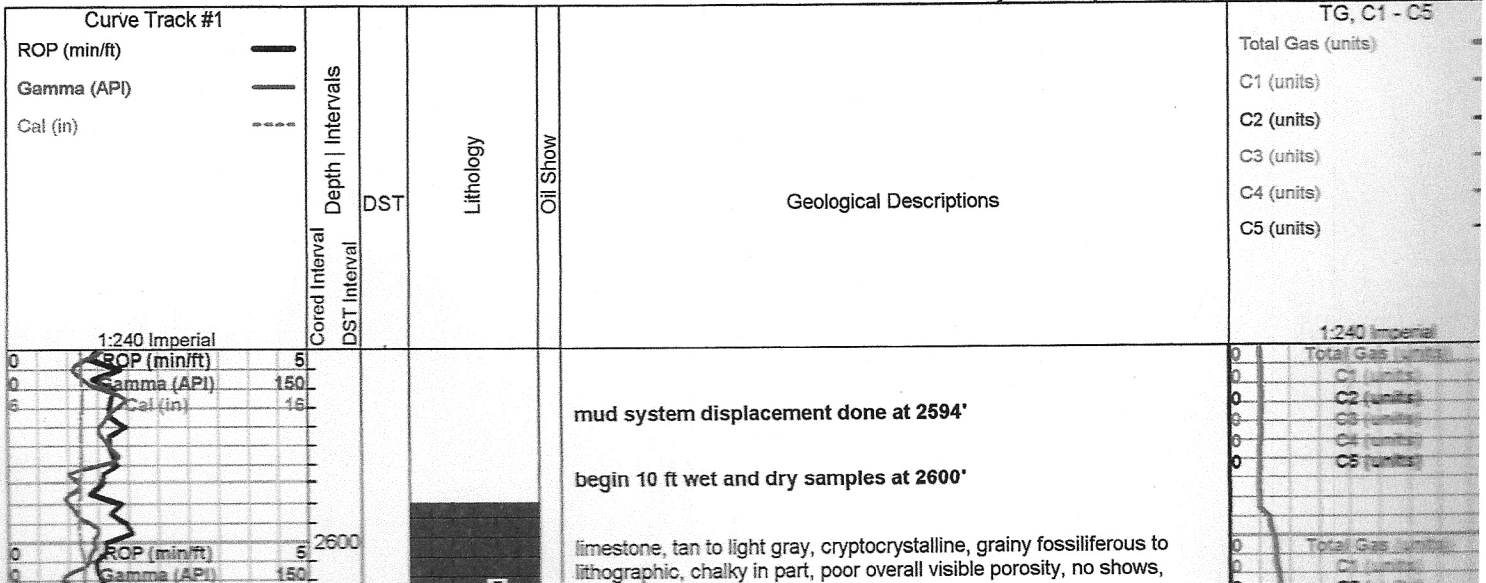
Curve Track #1
ROP (min/ft)
Gamma (API)
Cal (in)
1:240 Imperial

Cored Interval
DST Interval
Depth | Intervals
DST
Lithology
Oil Show
Geological Descriptions

TG, C1 - C5
Total Gas (units)
C1 (units)
C2 (units)
C3 (units)
C4 (units)
C5 (units)
1:240 Imperial

0 ROP (min/ft) 5
0 Gamma (API) 150
6 Cal (in) 16

2600

0 ROP (min/ft) 5
0 Gamma (API) 150

mud system displacement done at 2594'

begin 10 ft wet and dry samples at 2600'

limestone, tan to light gray, cryptocrystalline, grainy fossiliferous to lithographic, chalky in part, poor overall visible porosity, no shows,

0 Total Gas (units)
0 C1 (units)
0 C2 (units)
0 C3 (units)
0 C4 (units)
0 C5 (units)

0 Total Gas (units)
C1 (units)